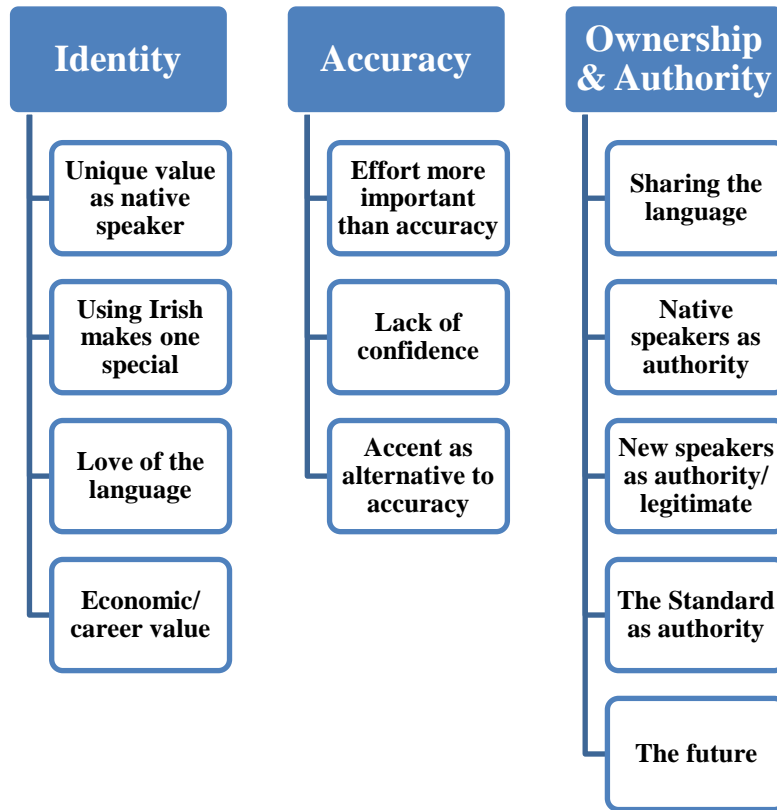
Identity

Unique value as native speaker

Using Irish makes one special

Love of the language

Economic/ career value

Accuracy

Effort more important than accuracy

Lack of confidence

Accent as alternative to accuracy

Ownership & Authority

Sharing the language

Native speakers as authority

New speakers as authority/ legitimate

The Standard as authority

The future